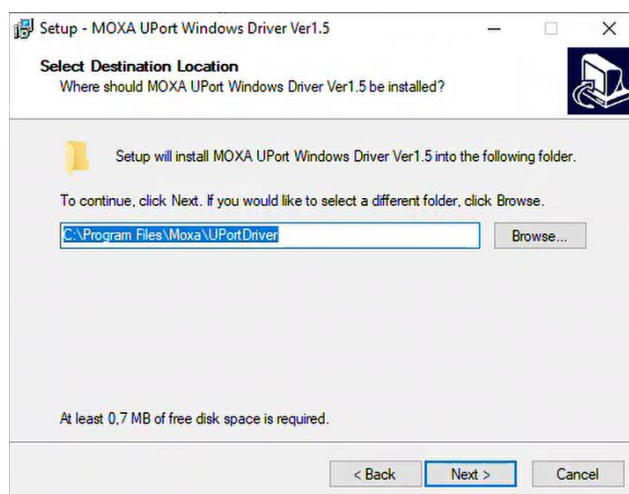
Setup - MOXA UPort Windows Driver Ver1.5

Select Destination Location
Where should MOXA UPort Windows Driver Ver1.5 be installed?

Setup will install MOXA UPort Windows Driver Ver1.5 into the following folder.

To continue, click Next. If you would like to select a different folder, click Browse.

C:\Program Files\Moxa\UPortDriver

Browse...

At least 0,7 MB of free disk space is required.

< Back

Next >

Cancel